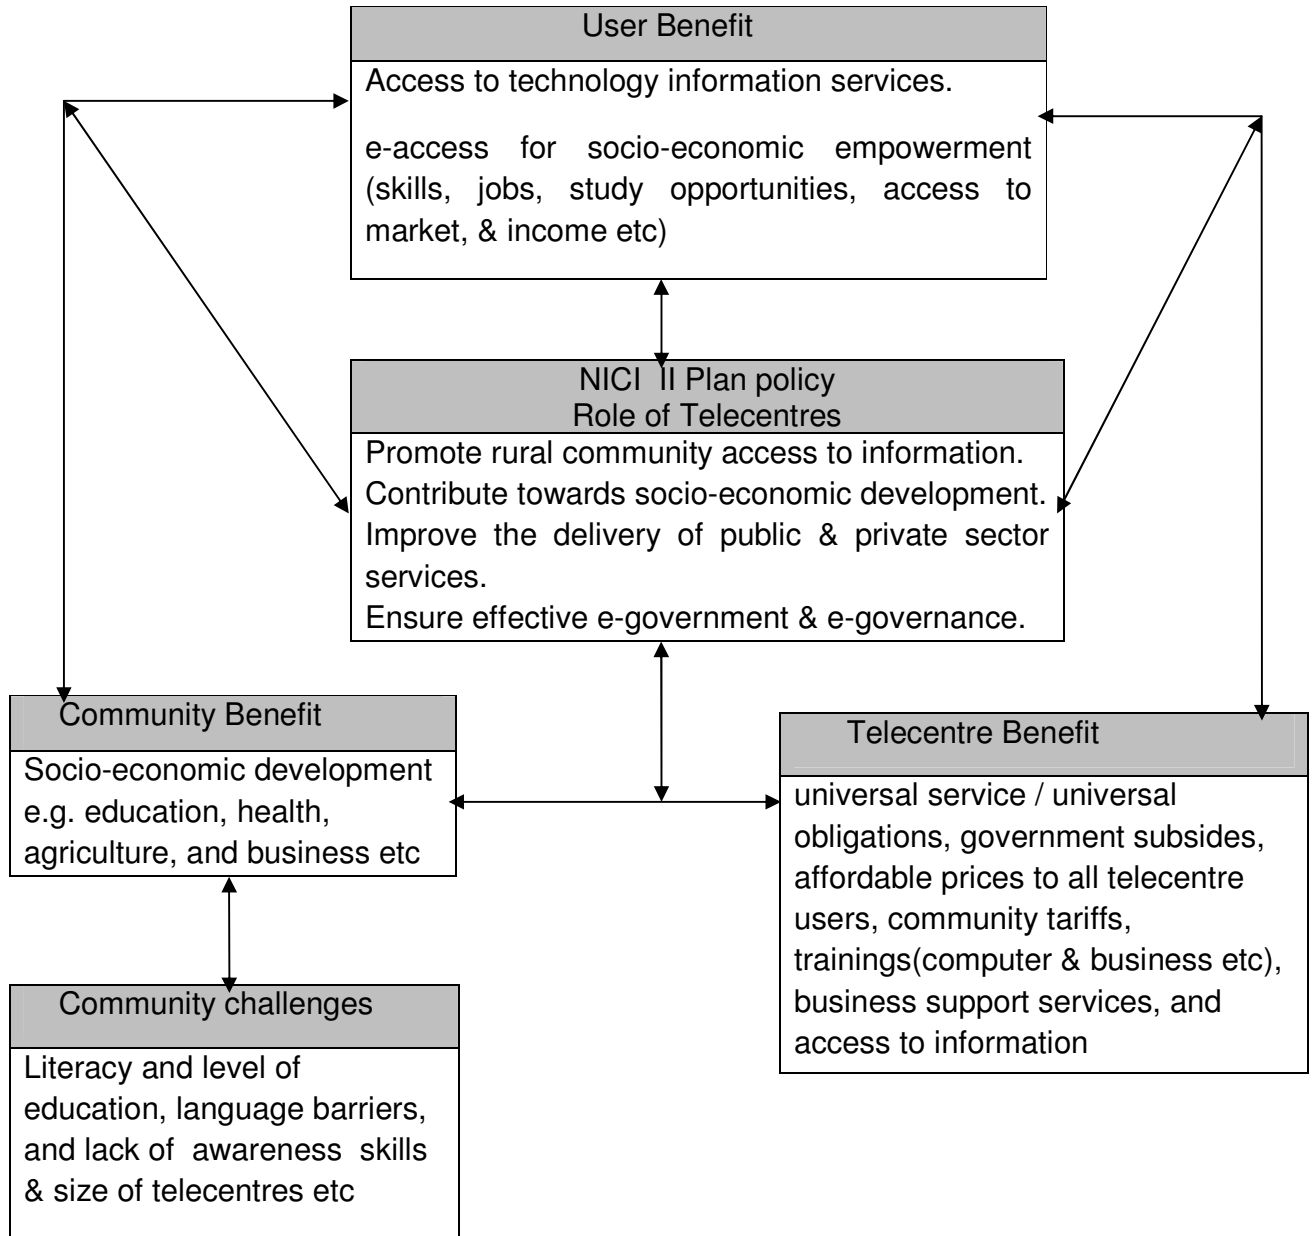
User Benefit

Access to technology information services.

e-access for socio-economic empowerment (skills, jobs, study opportunities, access to market, & income etc)

NICI II Plan policy
Role of Telecentres

Promote rural community access to information.
Contribute towards socio-economic development.
Improve the delivery of public & private sector services.
Ensure effective e-government & e-governance.

Community Benefit

Socio-economic development e.g. education, health, agriculture, and business etc

Telecentre Benefit

universal service / universal obligations, government subsides, affordable prices to all telecentre users, community tariffs, trainings(computer & business etc), business support services, and access to information

Community challenges

Literacy and level of education, language barriers, and lack of awareness skills & size of telecentres etc